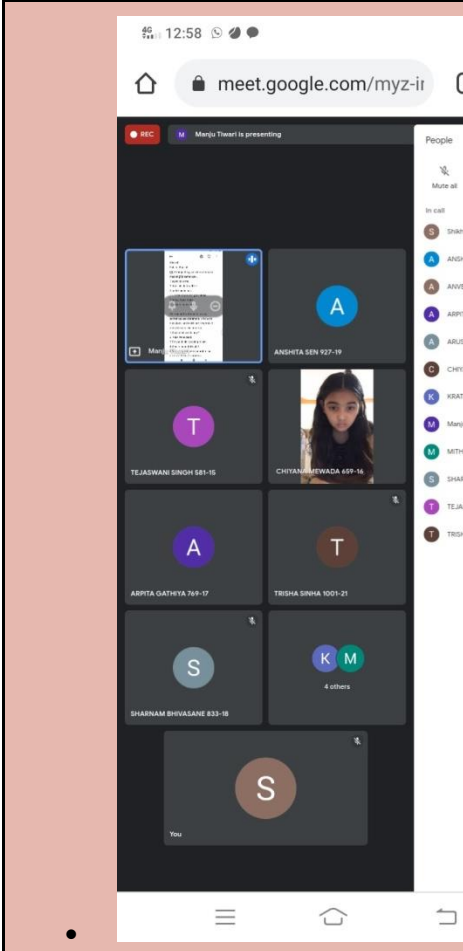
4G 12:58

meet.google.com/myz-ir

REC

M Manju Tiwari is presenting

People

Mute all

In call

S SHAR

A ANSI

A ANVI

A ARPI

A ARUS

C CHIY

K KRAT

M Manj

M MITH

S SHAR

T TEJA

T TRIS

Manj

A

ANSHITA SEN 927-19

T

TEJASWANI SINGH 581-16

CHIYANA MEWADA 659-16

A

ARPITA GATHIYA 769-17

T

TRISHA SINHA 1001-21

S

SHARNAM BHIVASANE 833-18

K M

4 others

S

You